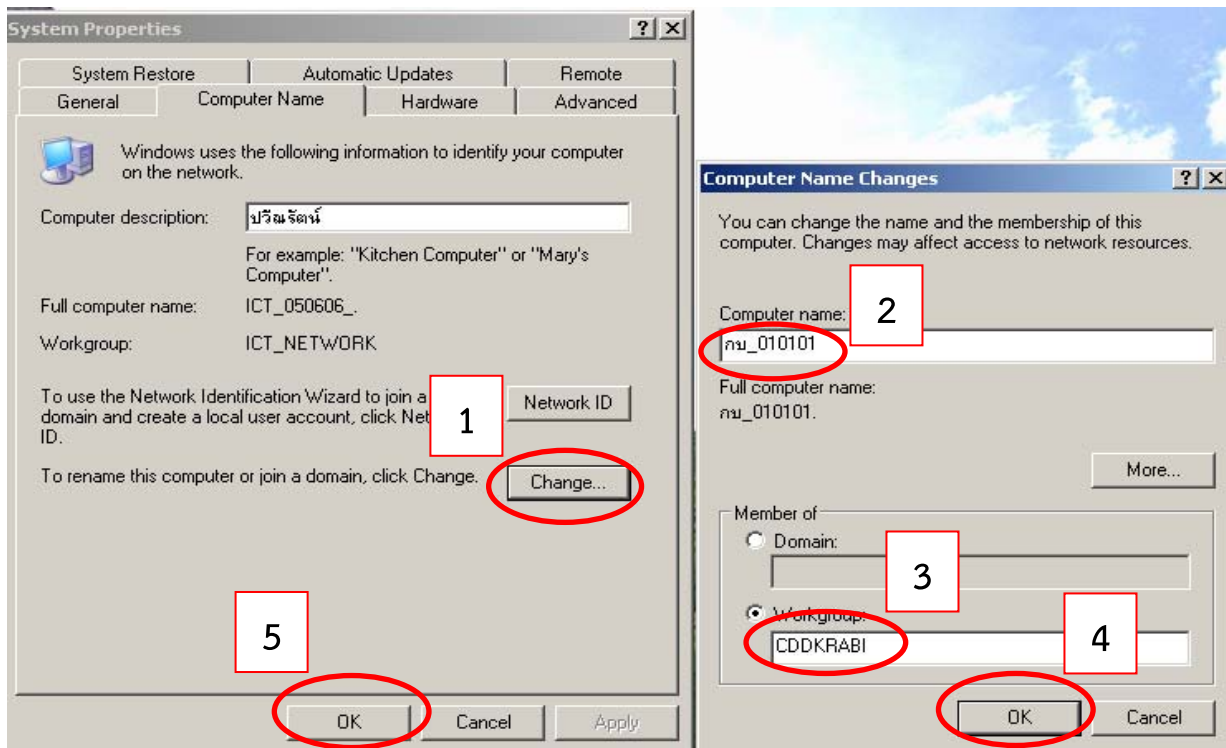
System Properties

? X

System Restore | Automatic Updates | Remote
General | Computer Name | Hardware | Advanced

Windows uses the following information to identify your computer on the network.

Computer description: ปริณรัตน์

For example: "Kitchen Computer" or "Mary's Computer".

Full computer name: ICT_050606_.

Workgroup: ICT_NETWORK

To use the Network Identification Wizard to join a domain and create a local user account, click Net ID.

1

Network ID

To rename this computer or join a domain, click Change.

Change...

5

OK | Cancel | Apply

Computer Name Changes

? X

You can change the name and the membership of this computer. Changes may affect access to network resources.

2

Computer name:

กบ_010101

Full computer name:
กบ_010101.

More...

Member of

Domain:

3

Workgroup:

CDDKRABI

4

OK | Cancel